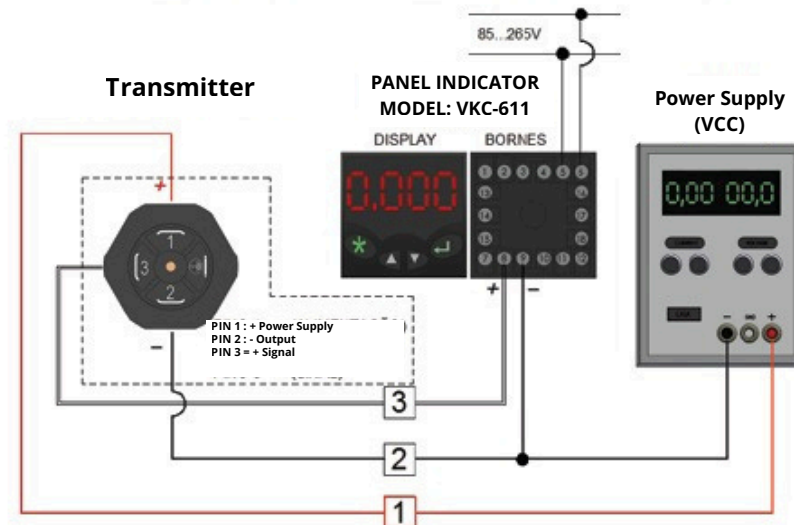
85...265V

Transmitter

PANEL INDICATOR
MODEL: VKC-611

Power Supply
(VCC)

DISPLAY

BORNES

0,000

0,00 00,0

+

1

3

2

-

PIN 1 : + Power Supply
PIN 2 : - Output
PIN 3 = + Signal

+

-

- +

3

2

1